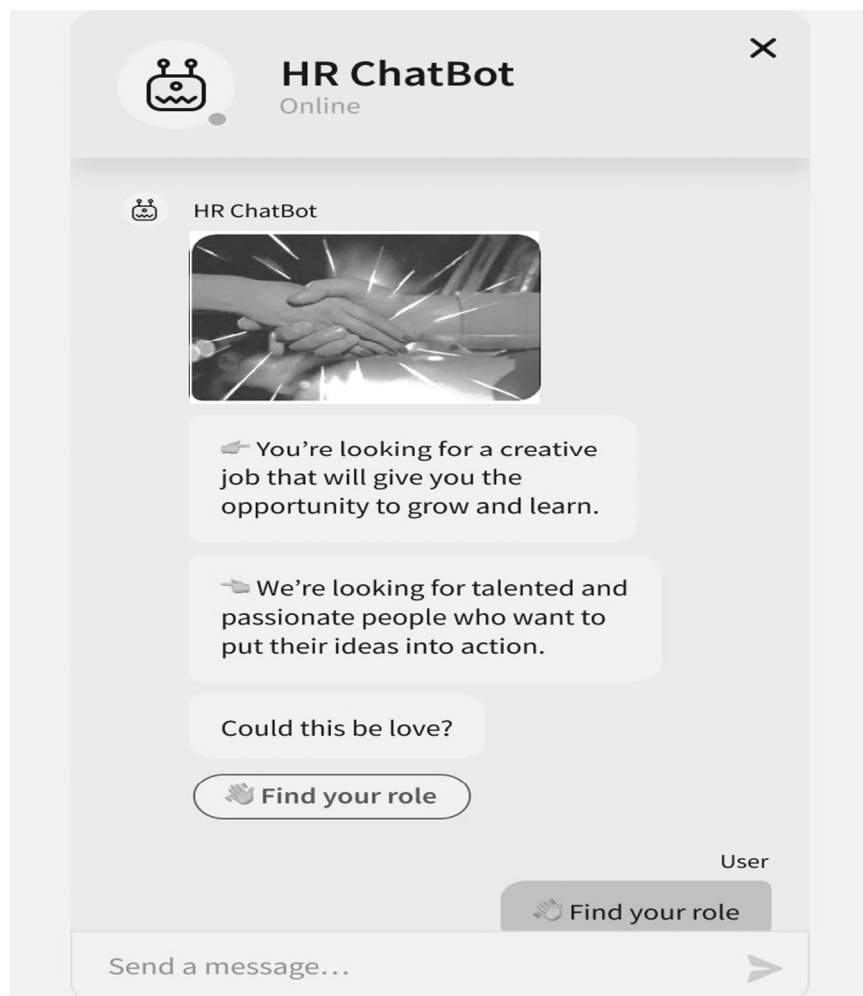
HR ChatBot
Online

×

HR ChatBot

👉 You're looking for a creative job that will give you the opportunity to grow and learn.

👈 We're looking for talented and passionate people who want to put their ideas into action.

Could this be love?

👋 Find your role

User

👋 Find your role

Send a message...